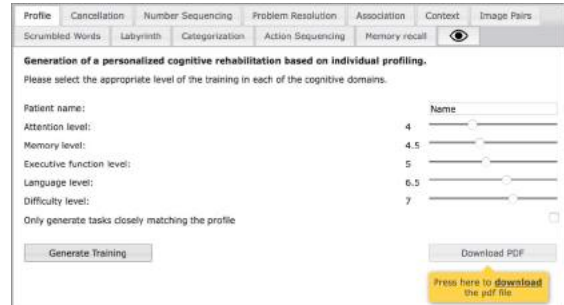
Profile | Cancellation | Number Sequencing | Problem Resolution | Association | Context | Image Pairs
Scrumbled Words | Labyrinth | Categorization | Action Sequencing | Memory recall

Generation of a personalized cognitive rehabilitation based on individual profiling.

Please select the appropriate level of the training in each of the cognitive domains.

Patient name: Name

Attention level: 4

Memory level: 4.5

Executive function level: 5

Language level: 6.5

Difficulty level: 7

Only generate tasks closely matching the profile

Generate Training

Download PDF

Press here to **download** the pdf file